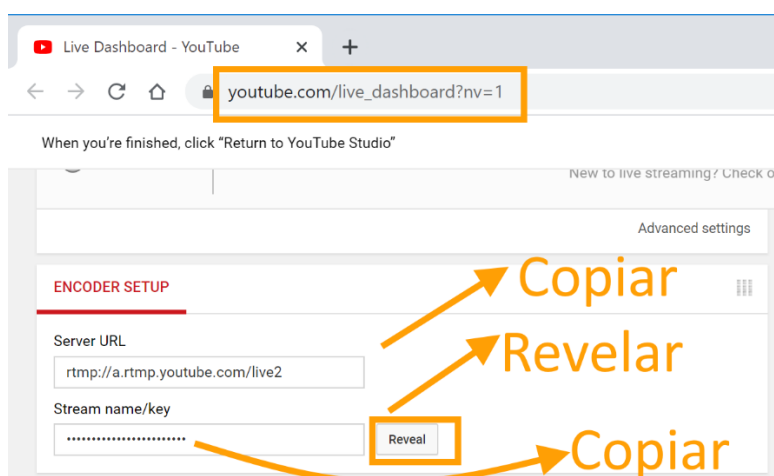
Live Dashboard - YouTube

youtube.com/live_dashboard?nv=1

When you're finished, click "Return to YouTube Studio"

New to live streaming? Check o

Advanced settings

ENCODER SETUP

Copiar

Server URL

rtmp://a.rtmp.youtube.com/live2

Revelar

Stream name/key

••••••••••••••••••••••••

Reveal

Copiar